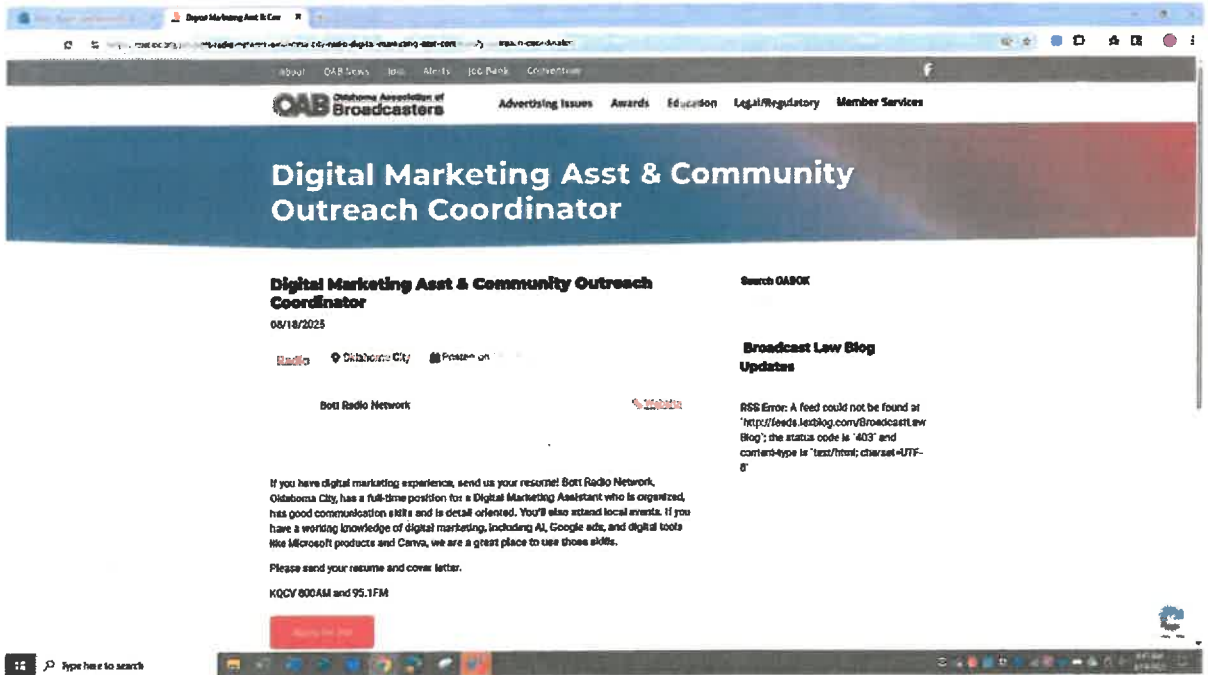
Digital Marketing Asst & Com ×

About OAB News Jobs Alerts Job Bank Convention

OAB Oklahoma Association of Broadcasters

Advertising Issues Awards Education Legal/Regulatory Member Services

Digital Marketing Asst & Community Outreach Coordinator

Digital Marketing Asst & Community Outreach Coordinator

08/18/2025

Radio Oklahoma City Posted on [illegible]

Bott Radio Network Website

If you have digital marketing experience, send us your resume! Bott Radio Network, Oklahoma City, has a full-time position for a Digital Marketing Assistant who is organized, has good communication skills and is detail oriented. You'll also attend local events. If you have a working knowledge of digital marketing, including AI, Google ads, and digital tools like Microsoft products and Canva, we are a great place to use those skills.

Please send your resume and cover letter.

KQCV 800AM and 95.1FM

Apply for Job

Search OABOK

Broadcast Law Blog Updates

RSS Error: A feed could not be found at "http://feeds.lexblog.com/BroadcastLawBlog"; the status code is "403" and content-type is "text/html; charset=UTF-8"

Type here to search